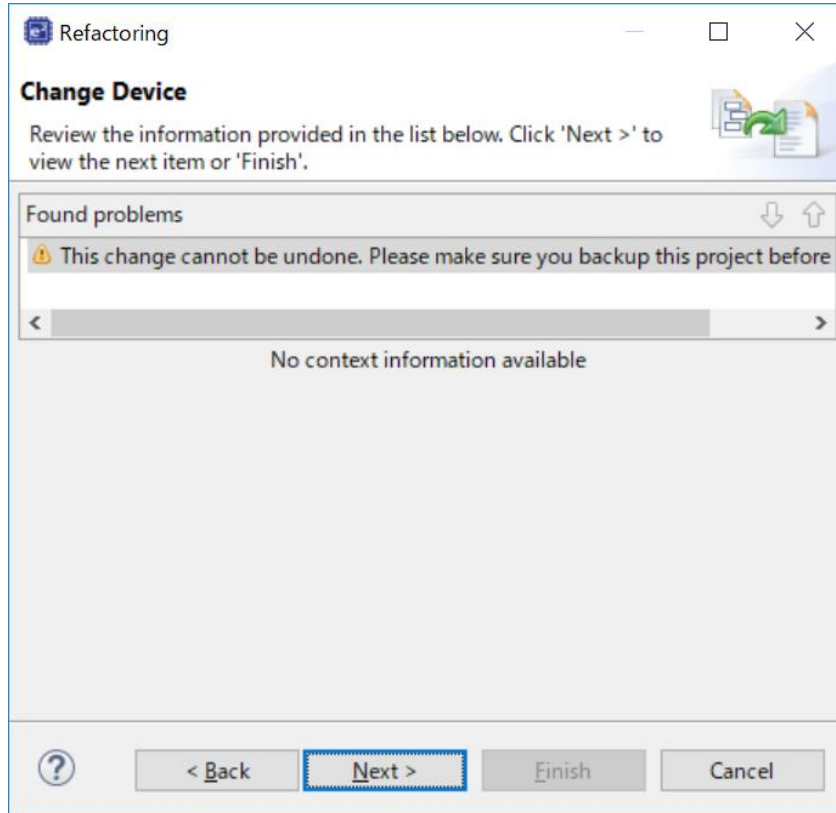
Refactoring

Change Device

Review the information provided in the list below. Click 'Next >' to view the next item or 'Finish'.

Found problems

This change cannot be undone. Please make sure you backup this project before

No context information available

?

< Back

Next >

Finish

Cancel